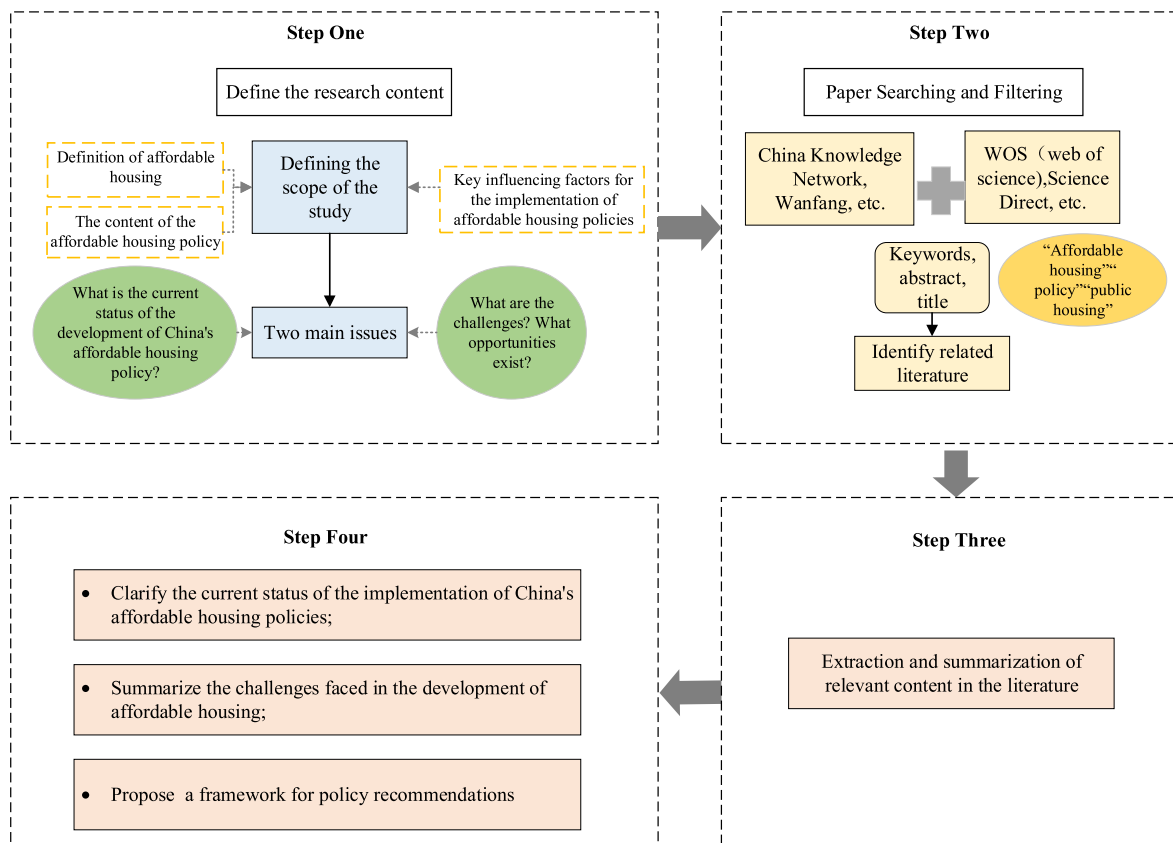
Step One

Define the research content

Definition of affordable housing

The content of the affordable housing policy

Defining the scope of the study

Key influencing factors for the implementation of affordable housing policies

What is the current status of the development of China's affordable housing policy?

Two main issues

What are the challenges? What opportunities exist?

Step Two

Paper Searching and Filtering

China Knowledge Network, Wanfang, etc.

WOS（web of science),Science Direct, etc.

Keywords, abstract, title

"Affordable housing""policy""public housing"

Identify related literature

Step Four

• Clarify the current status of the implementation of China's affordable housing policies;

• Summarize the challenges faced in the development of affordable housing;

• Propose a framework for policy recommendations

Step Three

Extraction and summarization of relevant content in the literature